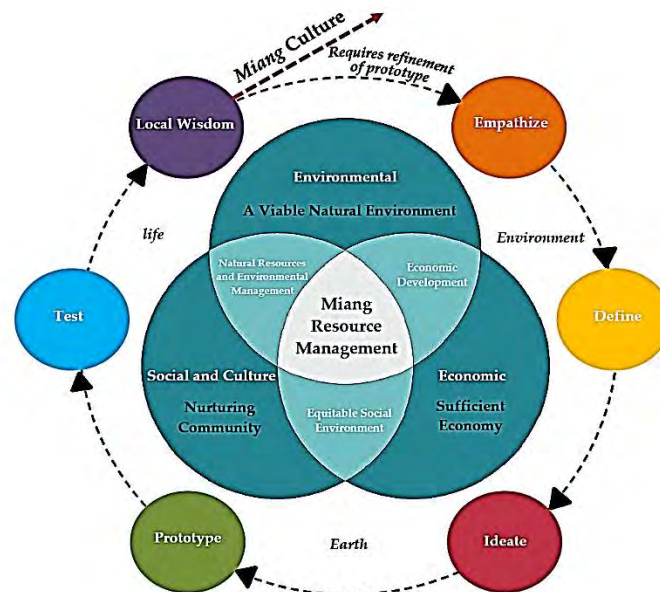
Miang Culture

Requires refinement of prototype

Local Wisdom

Empathize

Environmental

A Viable Natural Environment

life

Environment

Natural Resources and Environmental Management

Economic Development

Miang Resource Management

Test

Define

Social and Culture

Nurturing Community

Equitable Social Environment

Economic

Sufficient Economy

Prototype

Earth

Ideate